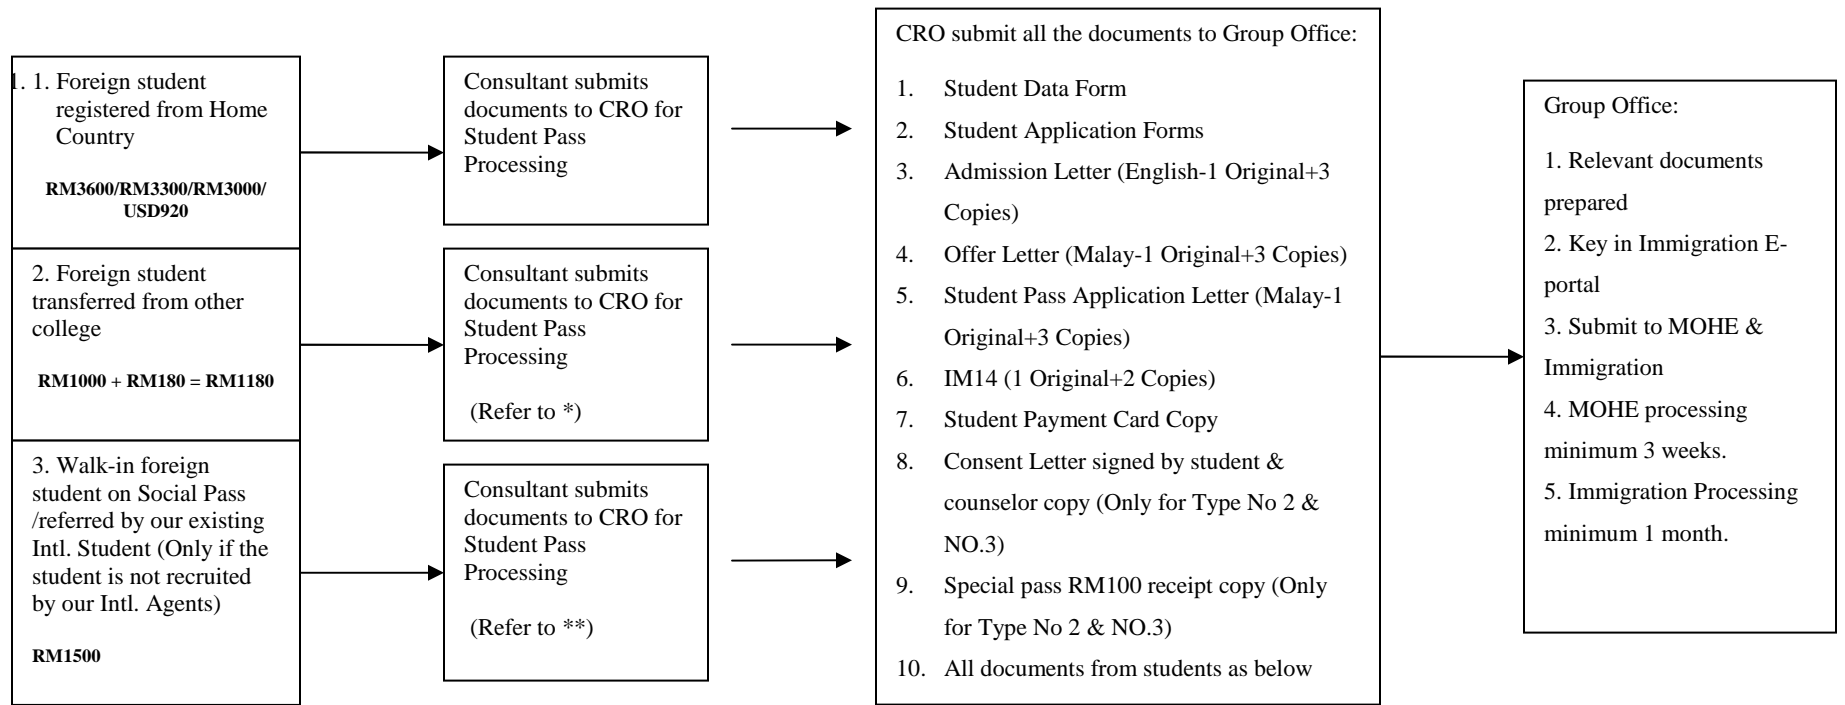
1. 1. Foreign student registered from Home Country

RM3600/RM3300/RM3000/USD920

2. Foreign student transferred from other college

RM1000 + RM180 = RM1180

3. Walk-in foreign student on Social Pass /referred by our existing Intl. Student (Only if the student is not recruited by our Intl. Agents)

RM1500

Consultant submits documents to CRO for Student Pass Processing

Consultant submits documents to CRO for Student Pass Processing

(Refer to *)

Consultant submits documents to CRO for Student Pass Processing

(Refer to **)

CRO submit all the documents to Group Office:

1. Student Data Form
2. Student Application Forms
3. Admission Letter (English-1 Original+3 Copies)
4. Offer Letter (Malay-1 Original+3 Copies)
5. Student Pass Application Letter (Malay-1 Original+3 Copies)
6. IM14 (1 Original+2 Copies)
7. Student Payment Card Copy
8. Consent Letter signed by student & counselor copy (Only for Type No 2 & NO.3)
9. Special pass RM100 receipt copy (Only for Type No 2 & NO.3)
10. All documents from students as below

Group Office:

1. Relevant documents prepared
2. Key in Immigration E-portal
3. Submit to MOHE & Immigration
4. MOHE processing minimum 3 weeks.
5. Immigration Processing minimum 1 month.